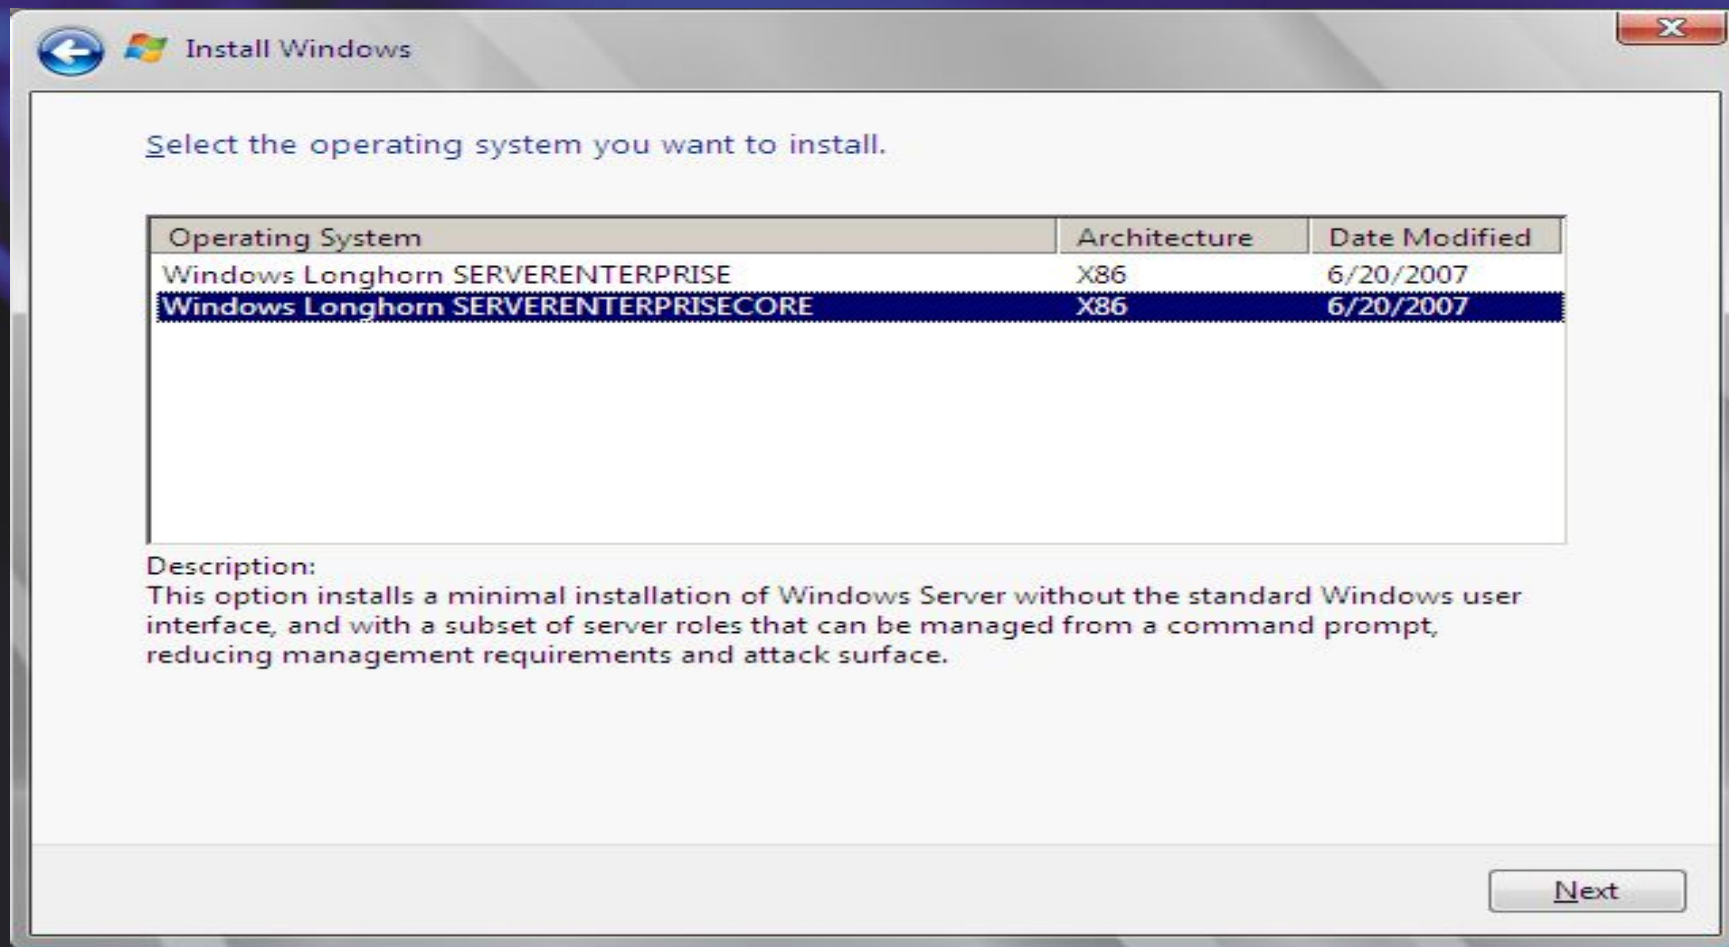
Install Windows

Select the operating system you want to install.

| Operating System | Architecture | Date Modified |
|---|---|---|
| Windows Longhorn SERVERENTERPRISE | X86 | 6/20/2007 |
| Windows Longhorn SERVERENTERPRISECORE | X86 | 6/20/2007 |

Description:
This option installs a minimal installation of Windows Server without the standard Windows user interface, and with a subset of server roles that can be managed from a command prompt, reducing management requirements and attack surface.

Next